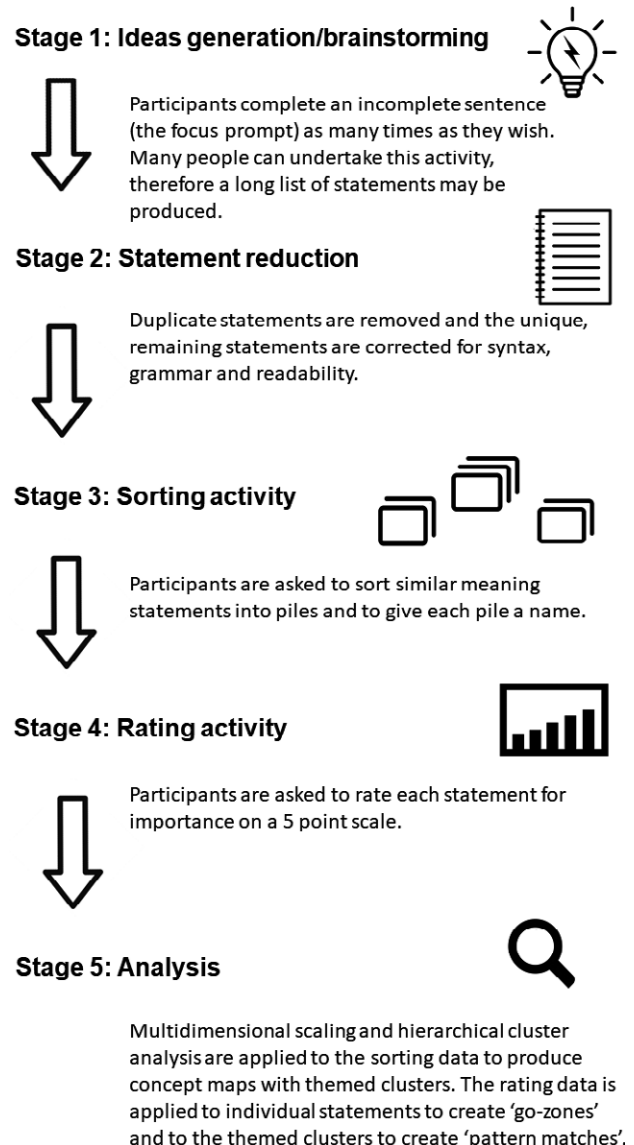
Stage 1: Ideas generation/brainstorming

Participants complete an incomplete sentence (the focus prompt) as many times as they wish. Many people can undertake this activity, therefore a long list of statements may be produced.

Stage 2: Statement reduction

Duplicate statements are removed and the unique, remaining statements are corrected for syntax, grammar and readability.

Stage 3: Sorting activity

Participants are asked to sort similar meaning statements into piles and to give each pile a name.

Stage 4: Rating activity

Participants are asked to rate each statement for importance on a 5 point scale.

Stage 5: Analysis

Multidimensional scaling and hierarchical cluster analysis are applied to the sorting data to produce concept maps with themed clusters. The rating data is applied to individual statements to create 'go-zones' and to the themed clusters to create 'pattern matches'.